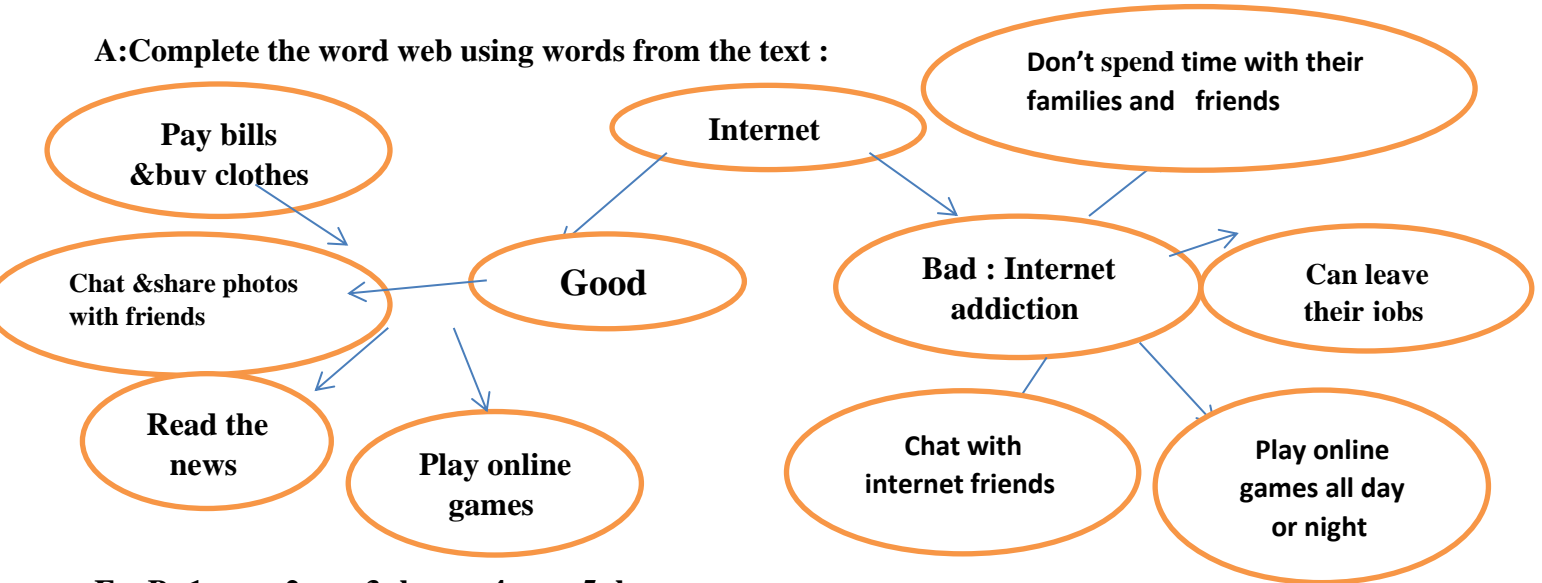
A:Complete the word web using words from the text :

Internet

Good

Pay bills &buy clothes

Chat &share photos with friends

Read the news

Play online games

Bad : Internet addiction

Don't spend time with their families and friends

Can leave their jobs

Chat with internet friends

Play online games all day or night

Ex B: 1- ... 2- ... 3- ... 4- ... 5- ...